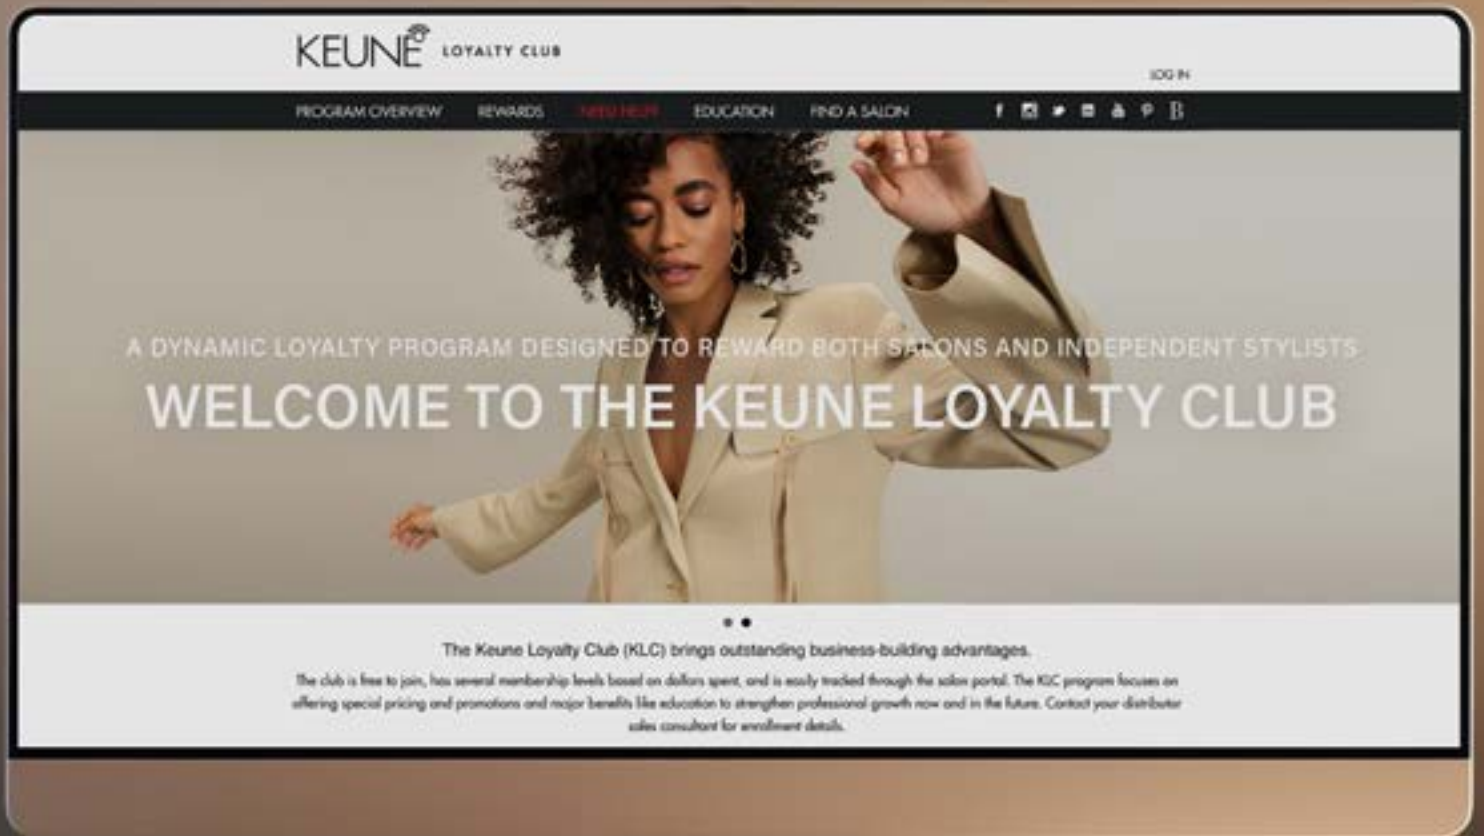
KEUNE LOYALTY CLUB

LOG IN

PROGRAM OVERVIEW REWARDS NEED HELP? EDUCATION FIND A SALON

A DYNAMIC LOYALTY PROGRAM DESIGNED TO REWARD BOTH SALONS AND INDEPENDENT STYLISTS

WELCOME TO THE KEUNE LOYALTY CLUB

The Keune Loyalty Club (KLC) brings outstanding business-building advantages.

The club is free to join, has several membership levels based on dollars spent, and is easily tracked through the salon portal. The KLC program focuses on offering special pricing and promotions and major benefits like education to strengthen professional growth now and in the future. Contact your distributor sales consultant for enrollment details.